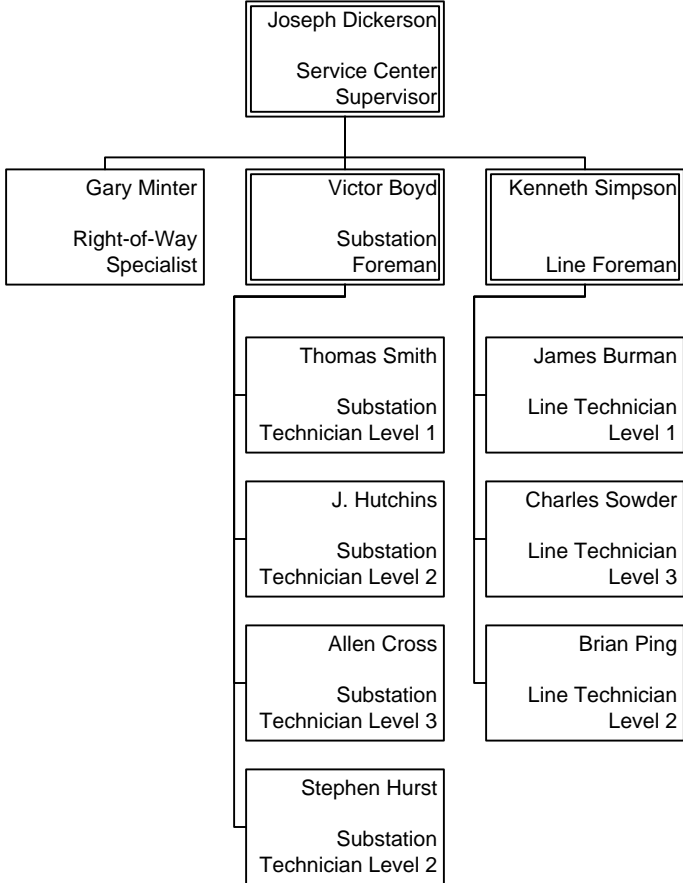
Joseph Dickerson

Service Center Supervisor

Gary Minter

Right-of-Way Specialist

Victor Boyd

Substation Foreman

Kenneth Simpson

Line Foreman

Thomas Smith

Substation Technician Level 1

J. Hutchins

Substation Technician Level 2

Allen Cross

Substation Technician Level 3

Stephen Hurst

Substation Technician Level 2

James Burman

Line Technician Level 1

Charles Sowder

Line Technician Level 3

Brian Ping

Line Technician Level 2